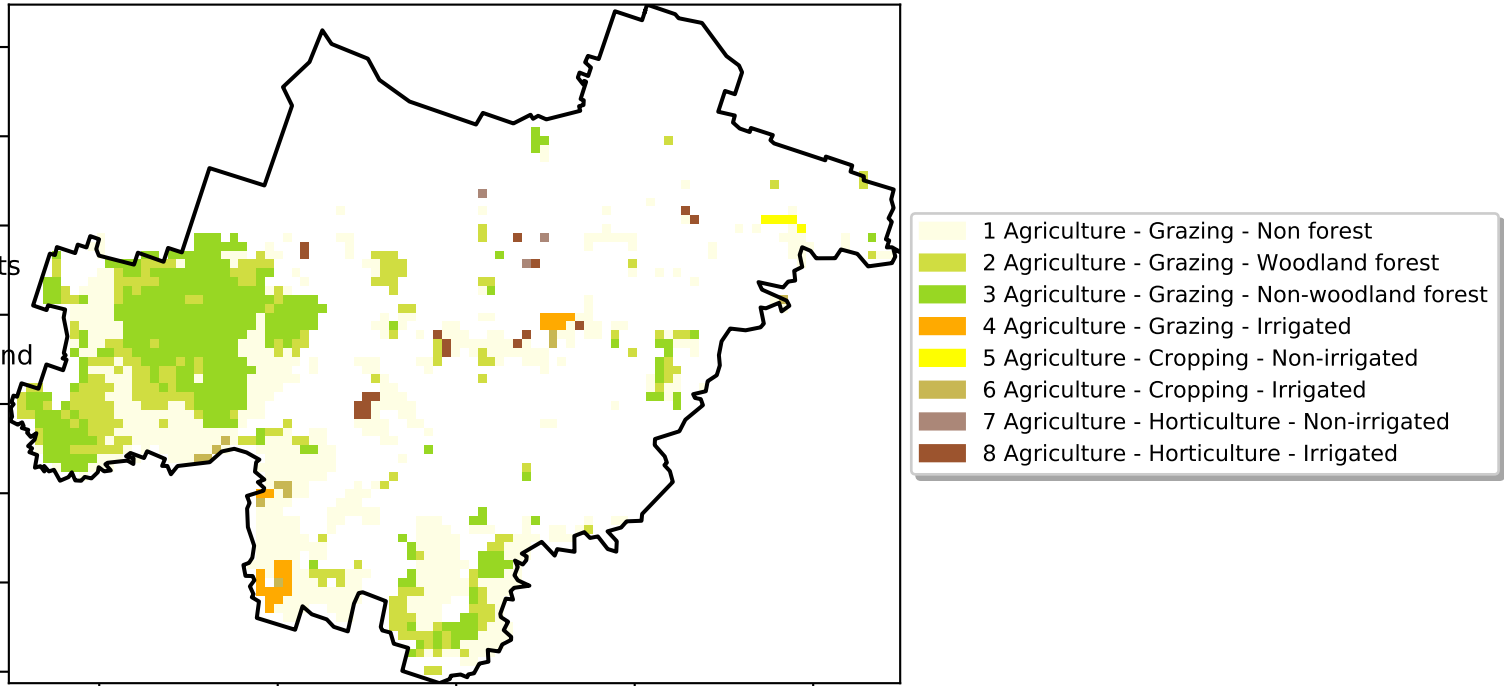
ts

nd

1 Agriculture - Grazing - Non forest
2 Agriculture - Grazing - Woodland forest
3 Agriculture - Grazing - Non-woodland forest
4 Agriculture - Grazing - Irrigated
5 Agriculture - Cropping - Non-irrigated
6 Agriculture - Cropping - Irrigated
7 Agriculture - Horticulture - Non-irrigated
8 Agriculture - Horticulture - Irrigated